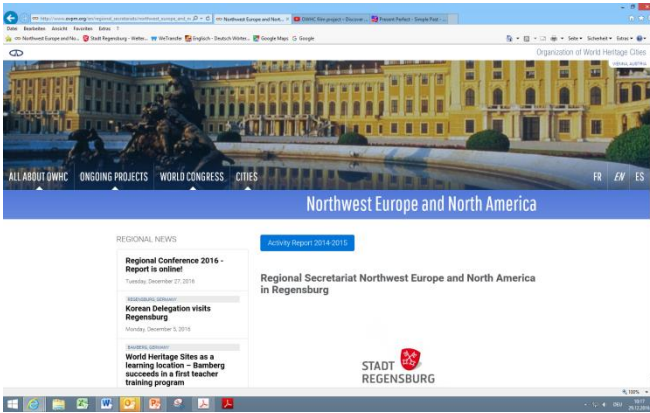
http://www.ovpm.org/en/regional_secretariats/northwest_europe_and_n
Northwest Europe and Nort... ×
OWHC film project - Discover...
Present Perfect - Simple Past -...

Datei Bearbeiten Ansicht Favoriten Extras ?

Northwest Europe and No...
Stadt Regensburg - Welter...
WeTransfer
Englisch - Deutsch Wörter...
Google Maps
Google

Seite ▾ Sicherheit ▾ Extras ▾

Organization of World Heritage Cities

ALL ABOUT OWHC
ONGOING PROJECTS
WORLD CONGRESS
CITIES

FR
EN
ES

Northwest Europe and North America

REGIONAL NEWS

Regional Conference 2016 - Report is online!
Tuesday, December 27, 2016

REGENSBURG, GERMANY
Korean Delegation visits Regensburg
Monday, December 5, 2016

BAMBERG, GERMANY
World Heritage Sites as a learning location – Bamberg succeeds in a first teacher training program

Activity Report 2014-2015

Regional Secretariat Northwest Europe and North America in Regensburg

STADT
REGENSBURG

100%

DEU
10:17
29.12.2016